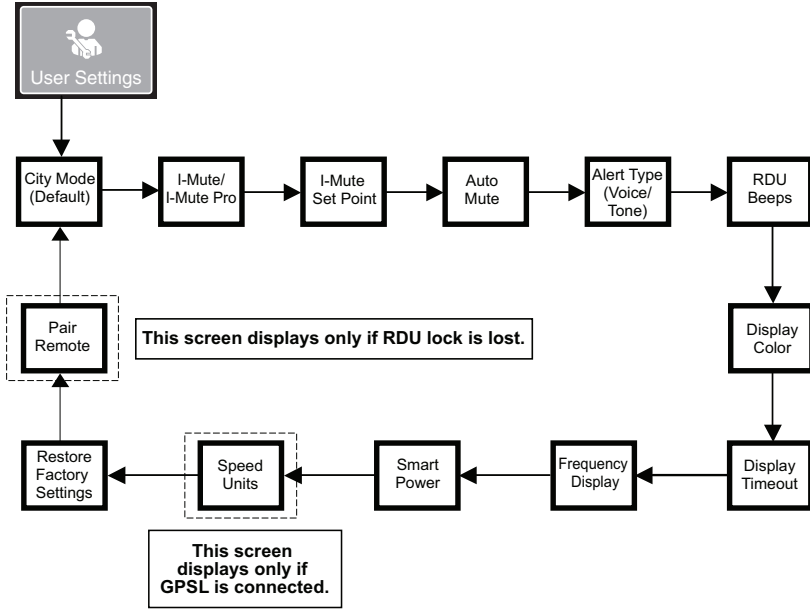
User Settings

City Mode (Default)

I-Mute/ I-Mute Pro

I-Mute Set Point

Auto Mute

Alert Type (Voice/ Tone)

RDU Beeps

Display Color

Display Timeout

Frequency Display

Smart Power

Speed Units

Restore Factory Settings

Pair Remote

This screen displays only if RDU lock is lost.

This screen displays only if GPSL is connected.